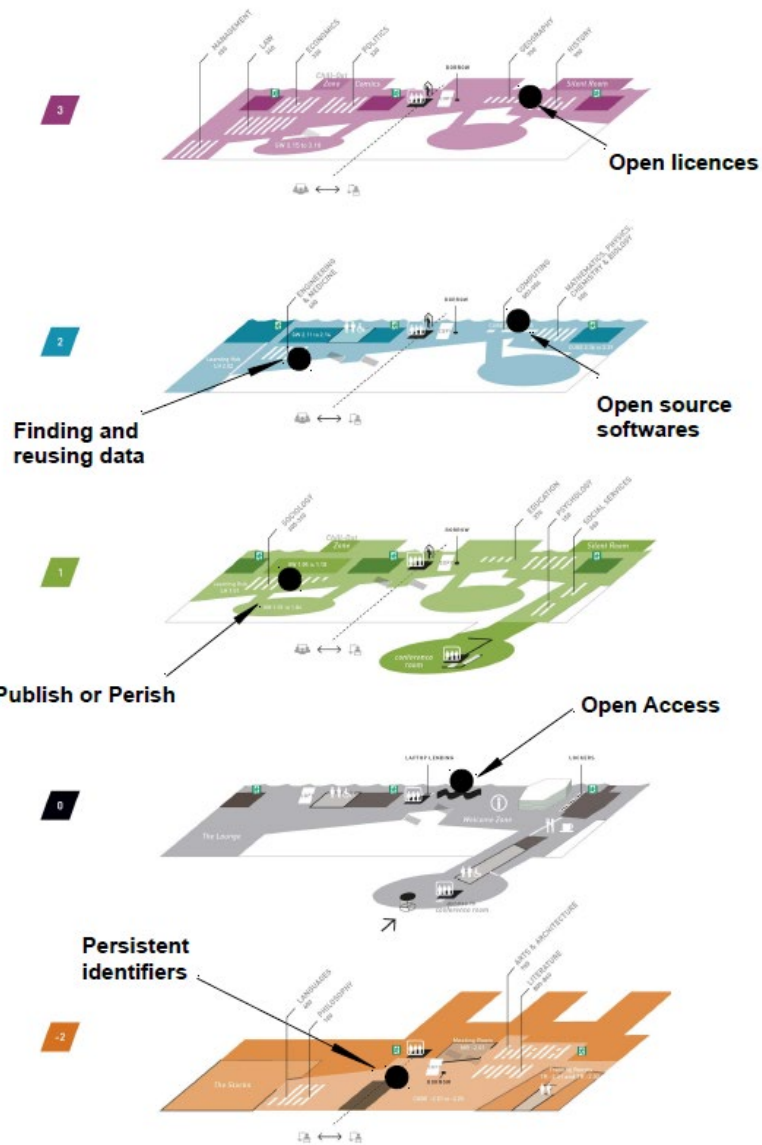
3

MANAGEMENT
LAW
ECONOMICS
POLITICS
Chill-Out Zone
Comics
BORROW
GEOGRAPHY
HISTORY
Silent Room
SW 3.15 to 3.18

Open licences

2

ENGINEERING & MEDICINE
BORROW
COMPUTING
MATHEMATICS, PHYSICS, CHEMISTRY & BIOLOGY
SW 2.11 to 2.14
Learning Hub

Open source softwares

Finding and reusing data

1

SOCIOLOGY
Chill-Out Zone
BORROW
EDUCATION
PSYCHOLOGY
SOCIAL SERVICES
Silent Room
Learning Hub
conference room

Publish or Perish

Open Access

0

LAPTOP LENDING
LOCKERS
The Lounge
Welcome Zone
conference room

Persistent identifiers

-2

LANGUAGES
PHILOSOPHY
ARTS & ARCHITECTURE
LITERATURE
Meeting Room
The Stacks
BORROW